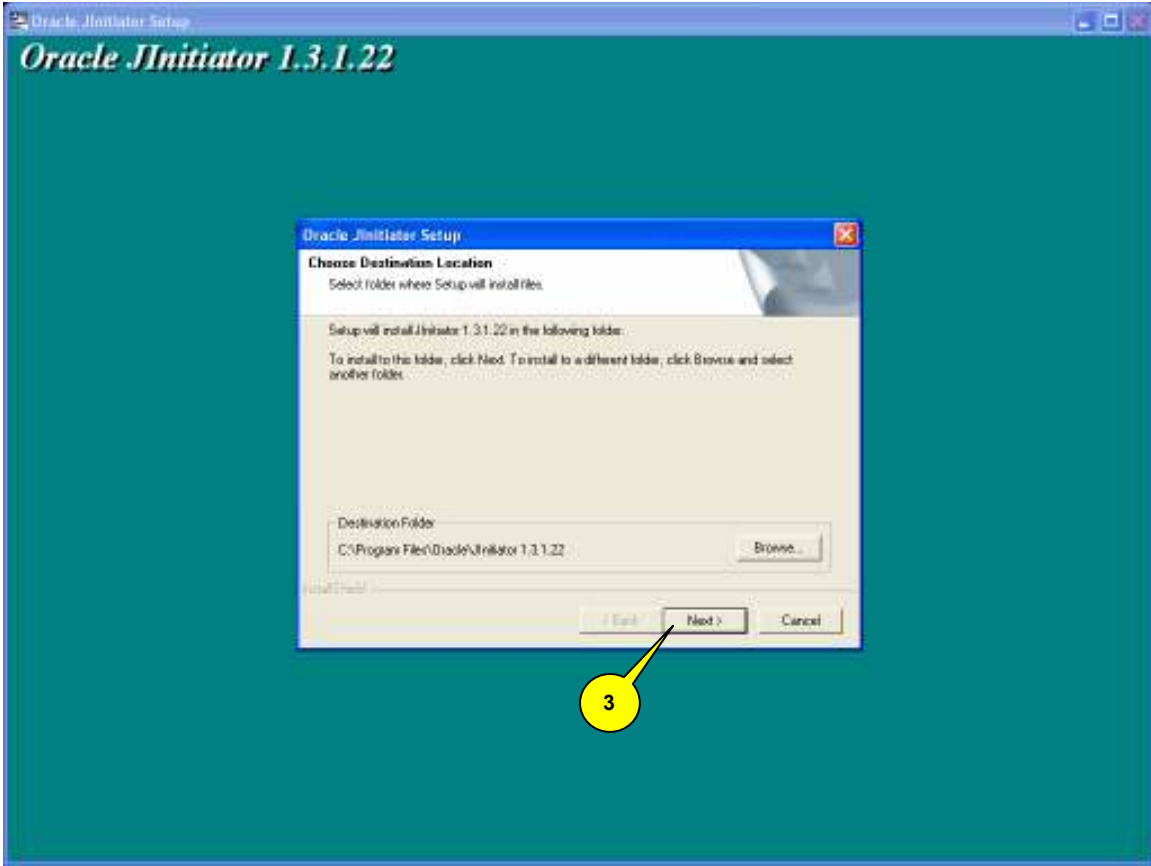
Oracle JInitiator Setup

Oracle JInitiator 1.3.1.22

Oracle JInitiator Setup

Choose Destination Location

Select folder where Setup will install files.

Setup will install JInitiator 1.3.1.22 in the following folder.

To install to this folder, click Next. To install to a different folder, click Browse and select another folder.

Destination Folder

C:\Program Files\Oracle\JInitiator 1.3.1.22

Browse...

InstallShield

< Back

Next >

Cancel

3